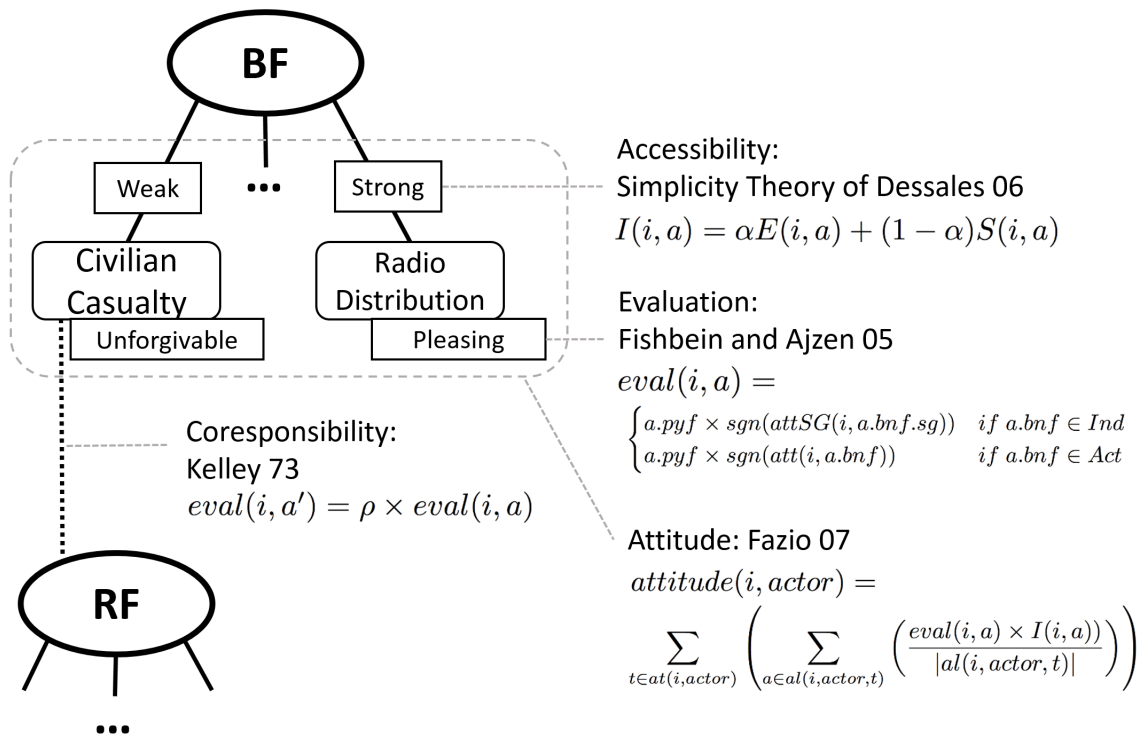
BF

Weak

...

Strong

Civilian Casualty

Radio Distribution

Unforgivable

Pleasing

Accessibility:
Simplicity Theory of Dessales 06
$I(i,a) = \alpha E(i,a) + (1-\alpha)S(i,a)$

Evaluation:
Fishbein and Ajzen 05
$eval(i,a) =$
$\begin{cases} a.pyf \times sgn(attSG(i, a.bnf.sg)) & if\ a.bnf \in Ind \\ a.pyf \times sgn(att(i, a.bnf)) & if\ a.bnf \in Act \end{cases}$

Coresponsibility:
Kelley 73
$eval(i,a') = \rho \times eval(i,a)$

Attitude: Fazio 07
$attitude(i, actor) =$
$\sum_{t \in at(i,actor)} \left( \sum_{a \in al(i,actor,t)} \left( \frac{eval(i,a) \times I(i,a))}{|al(i,actor,t)|} \right) \right)$

RF

...